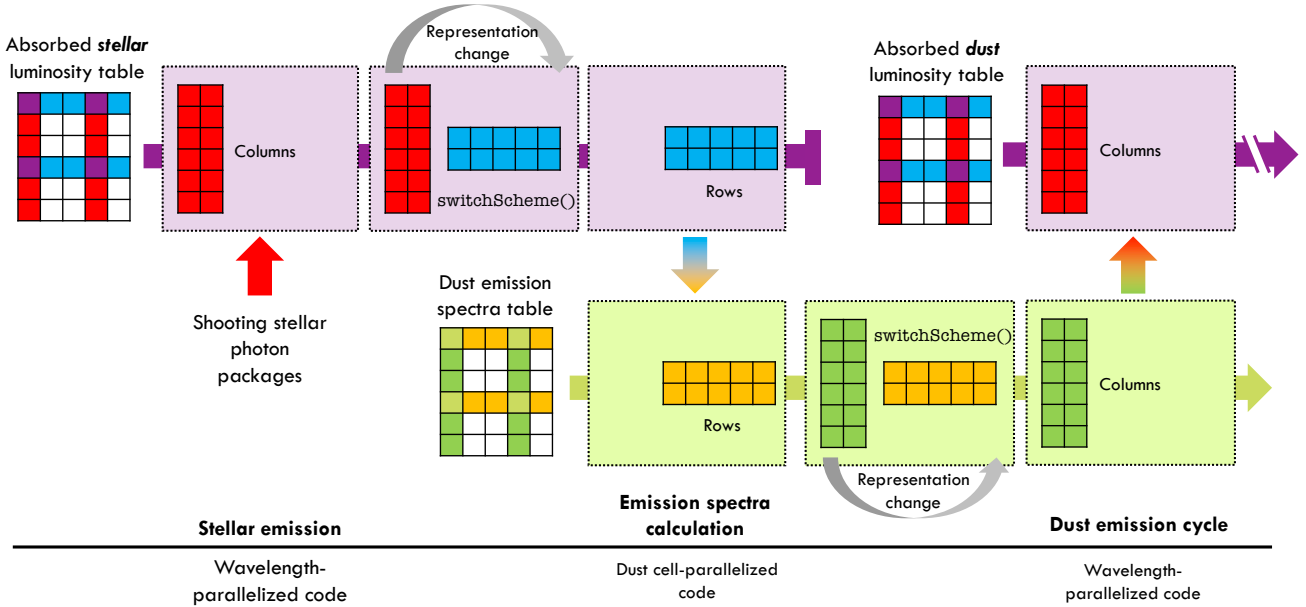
Absorbed ***stellar*** luminosity table

Columns

Representation change

switchScheme()

Rows

Absorbed ***dust*** luminosity table

Columns

Shooting stellar photon packages

Dust emission spectra table

Rows

switchScheme()

Columns

Representation change

Stellar emission

Emission spectra calculation

Dust emission cycle

Wavelength-parallelized code

Dust cell-parallelized code

Wavelength-parallelized code